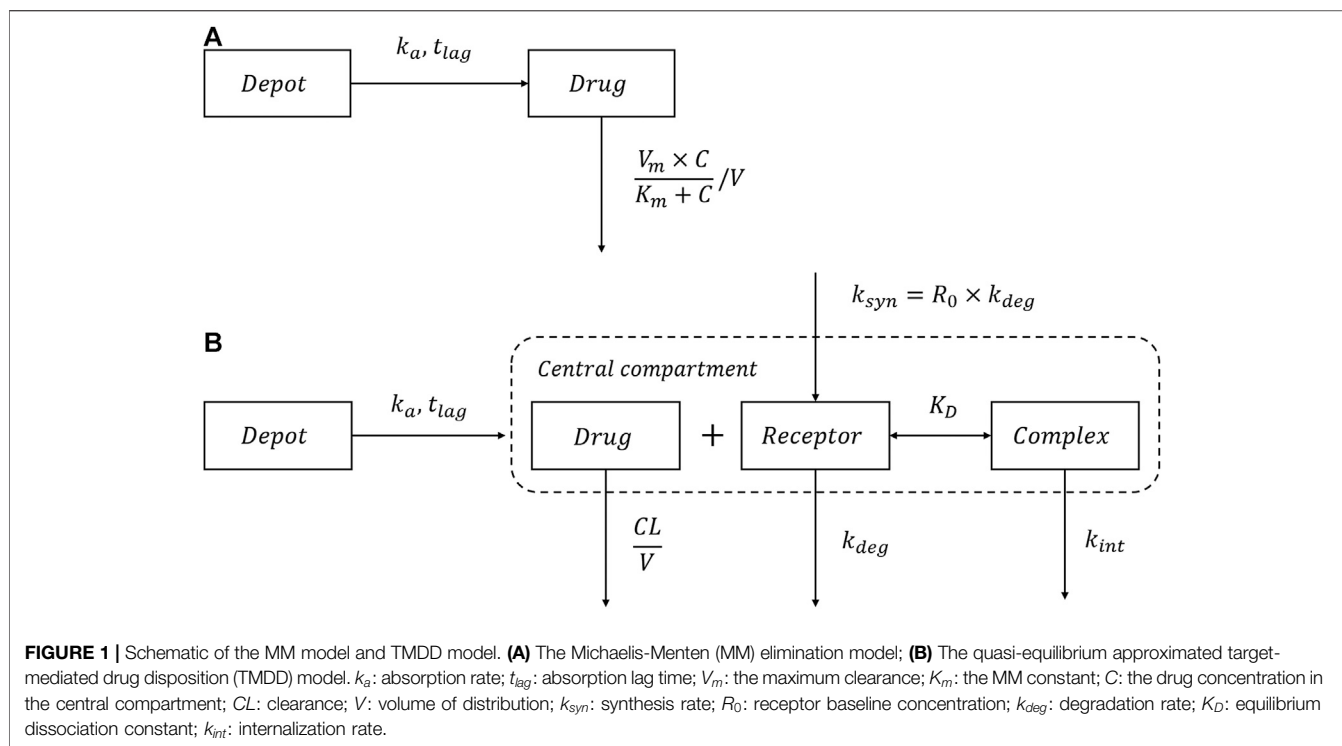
A

$k_a, t_{lag}$

$Depot$

$Drug$

$\frac{V_m \times C}{K_m + C}/V$

$k_{syn} = R_0 \times k_{deg}$

B

$Central\ compartment$

$k_a, t_{lag}$

$Depot$

$Drug$

+

$Receptor$

$K_D$

$Complex$

$\frac{CL}{V}$

$k_{deg}$

$k_{int}$

**FIGURE 1 |** Schematic of the MM model and TMDD model. **(A)** The Michaelis-Menten (MM) elimination model; **(B)** The quasi-equilibrium approximated target-mediated drug disposition (TMDD) model. $k_a$: absorption rate; $t_{lag}$: absorption lag time; $V_m$: the maximum clearance; $K_m$: the MM constant; $C$: the drug concentration in the central compartment; $CL$: clearance; $V$: volume of distribution; $k_{syn}$: synthesis rate; $R_0$: receptor baseline concentration; $k_{deg}$: degradation rate; $K_D$: equilibrium dissociation constant; $k_{int}$: internalization rate.